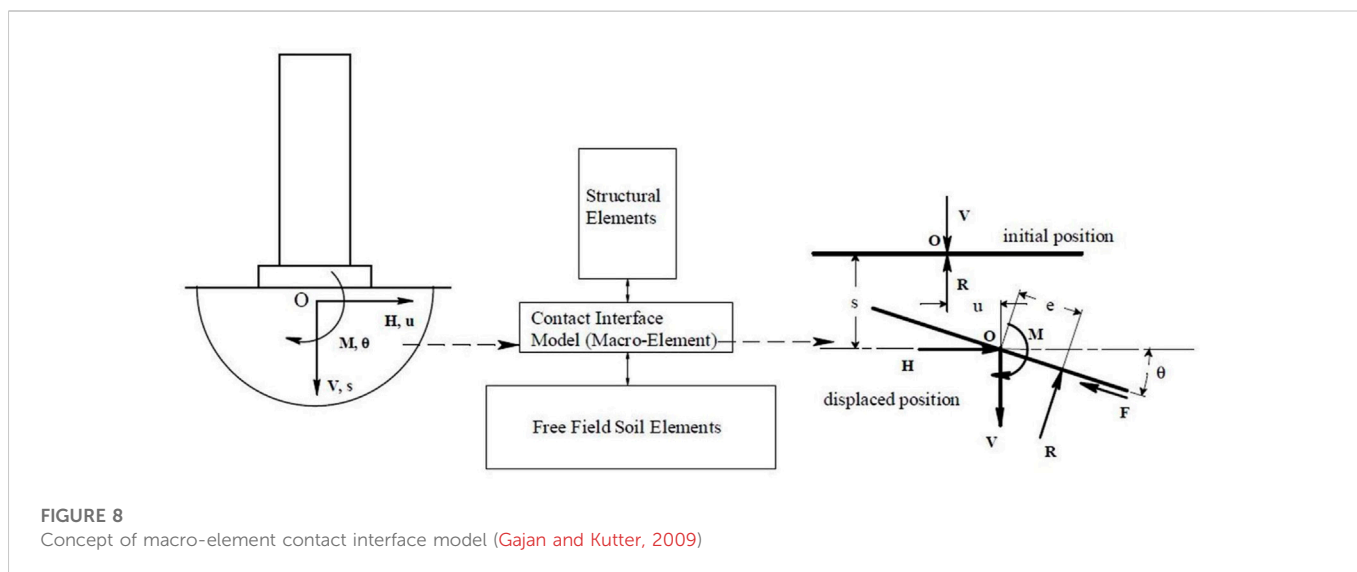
O

H, u

M, θ

V, s

Structural Elements

Contact Interface Model (Macro-Element)

Free Field Soil Elements

V

O

initial position

R

s

u

e

O

M

H

θ

displaced position

F

V

R

FIGURE 8
Concept of macro-element contact interface model (Gajan and Kutter, 2009)